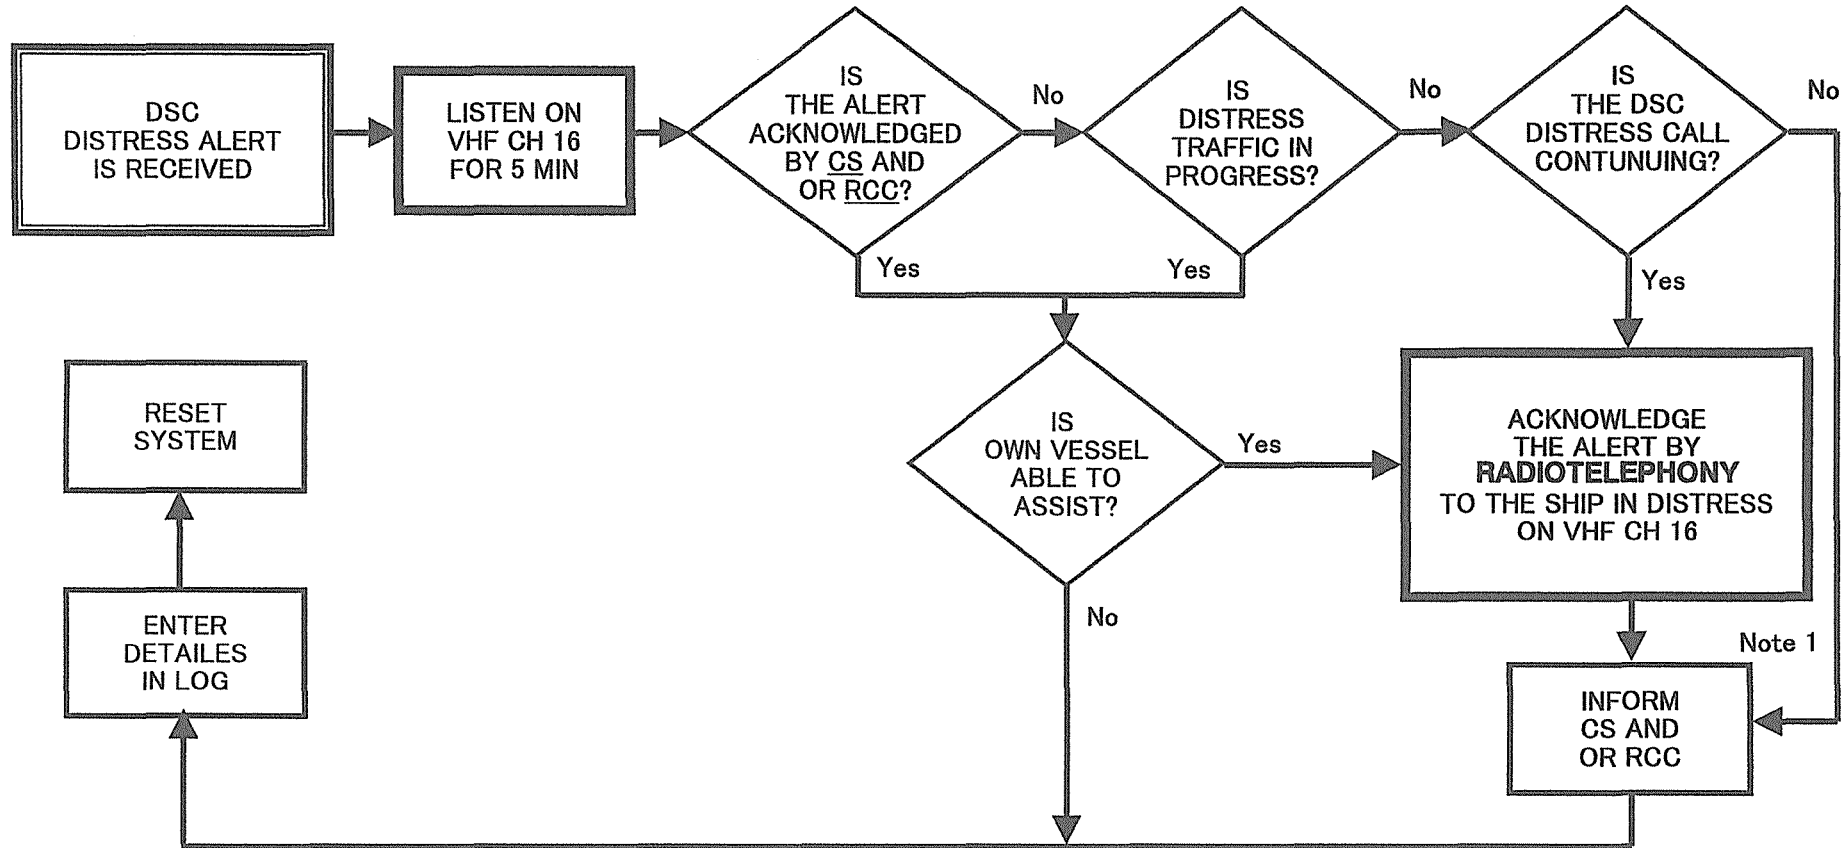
DSC DISTRESS ALERT IS RECEIVED

LISTEN ON VHF CH 16 FOR 5 MIN

IS THE ALERT ACKNOWLEDGED BY CS AND OR RCC?

No

IS DISTRESS TRAFFIC IN PROGRESS?

No

IS THE DSC DISTRESS CALL CONTUNUING?

No

Yes

Yes

Yes

RESET SYSTEM

IS OWN VESSEL ABLE TO ASSIST?

Yes

ACKNOWLEDGE THE ALERT BY RADIOTELEPHONY TO THE SHIP IN DISTRESS ON VHF CH 16

ENTER DETAILES IN LOG

No

Note 1

INFORM CS AND OR RCC